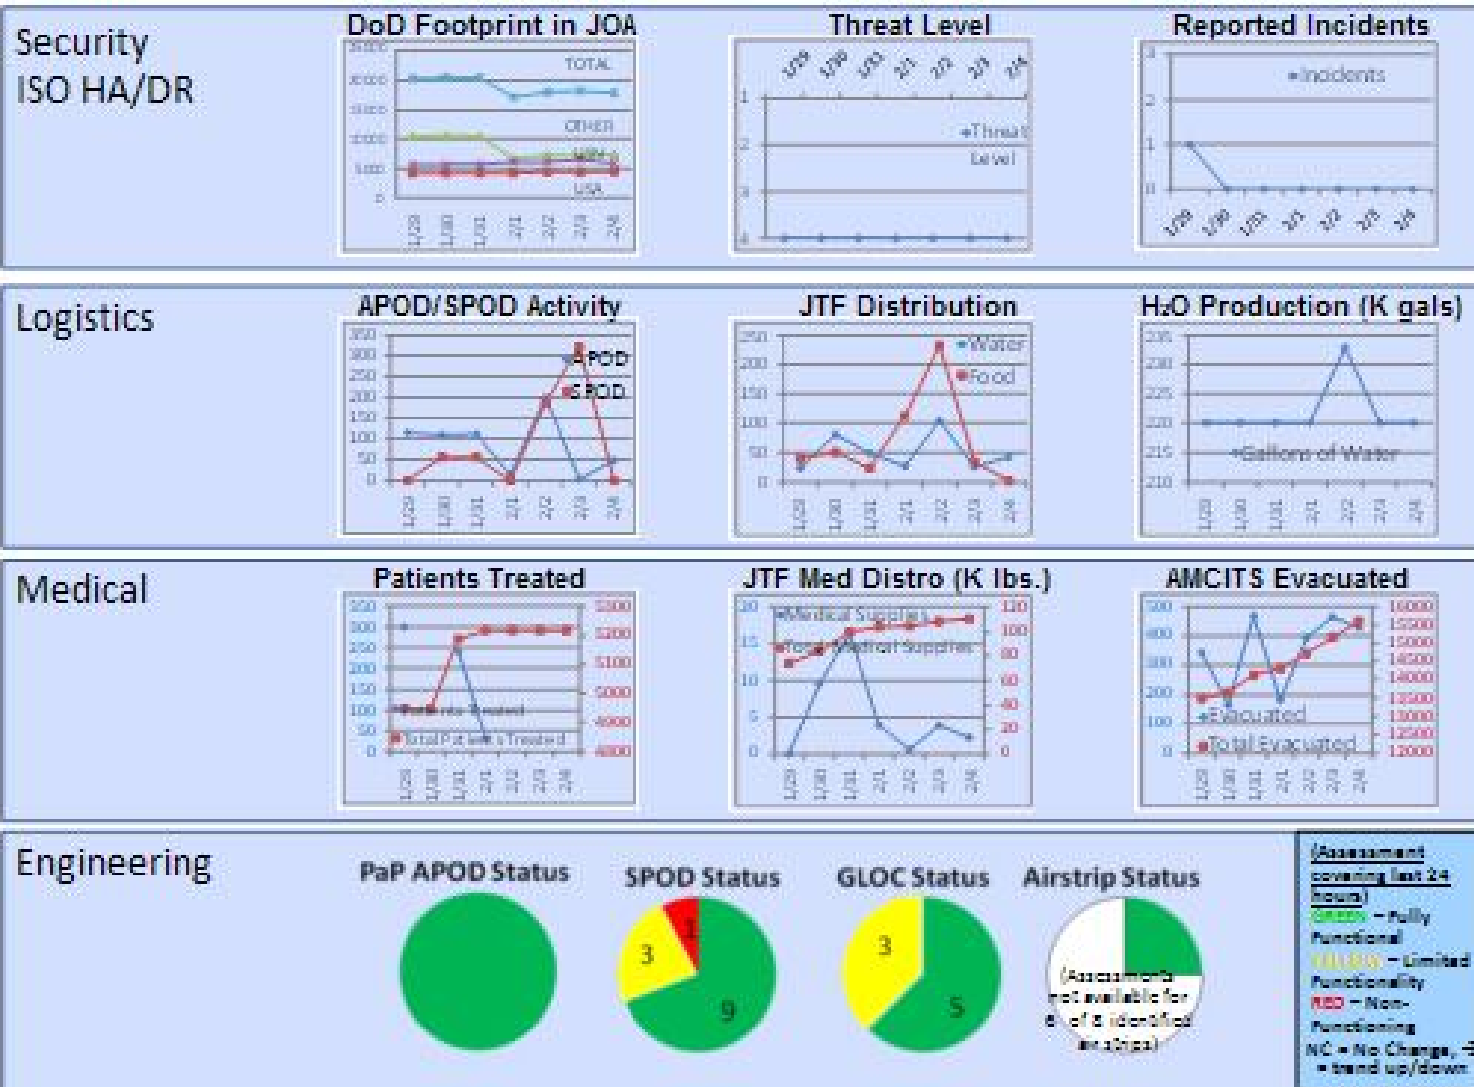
Security ISO HA/DR

DoD Footprint in JOA

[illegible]
20000
15000
10000
5000
0

TOTAL
OTHER
USN
USA

1/29 1/30 1/31 2/1 2/2 2/3 2/4

Threat Level

1/29 1/30 1/31 2/1 2/2 2/3 2/4

1
2
3
4

Threat Level

Reported Incidents

3
2
1
0

Incidents

1/29 1/30 1/31 2/1 2/2 2/3 2/4

Logistics

APOD/SPOD Activity

350
300
250
200
150
100
50
0

APOD
SPOD

1/29 1/30 1/31 2/1 2/2 2/3 2/4

JTF Distribution

250
200
150
100
50
0

Water
Food

1/29 1/30 1/31 2/1 2/2 2/3 2/4

H₂O Production (K gals)

235
230
225
220
215
210

Gallons of Water

1/29 1/30 1/31 2/1 2/2 2/3 2/4

Medical

Patients Treated

350
300
250
200
150
100
50
0

5300
5200
5100
5000
4900
4800

Patients Treated
Total Patients Treated

1/29 1/30 1/31 2/1 2/2 2/3 2/4

JTF Med Distro (K lbs.)

20
15
10
5
0

120
100
80
60
40
20
0

Medical Supplies
Total Medical Supplies

1/29 1/30 1/31 2/1 2/2 2/3 2/4

AMCITS Evacuated

500
400
300
200
100
0

16000
15500
15000
14500
14000
13500
13000
12500
12000

Evacuated
Total Evacuated

1/29 1/30 1/31 2/1 2/2 2/3 2/4

Engineering

PaP APOD Status

SPOD Status

3
1
9

GLOC Status

3
5

Airstrip Status

(Assessments not available for 6 of 8 identified airstrips)

(Assessment covering last 24 hours)
GREEN – Fully Functional
YELLOW – Limited Functionality
RED – Non-Functioning
NC = No Change, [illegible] = trend up/down